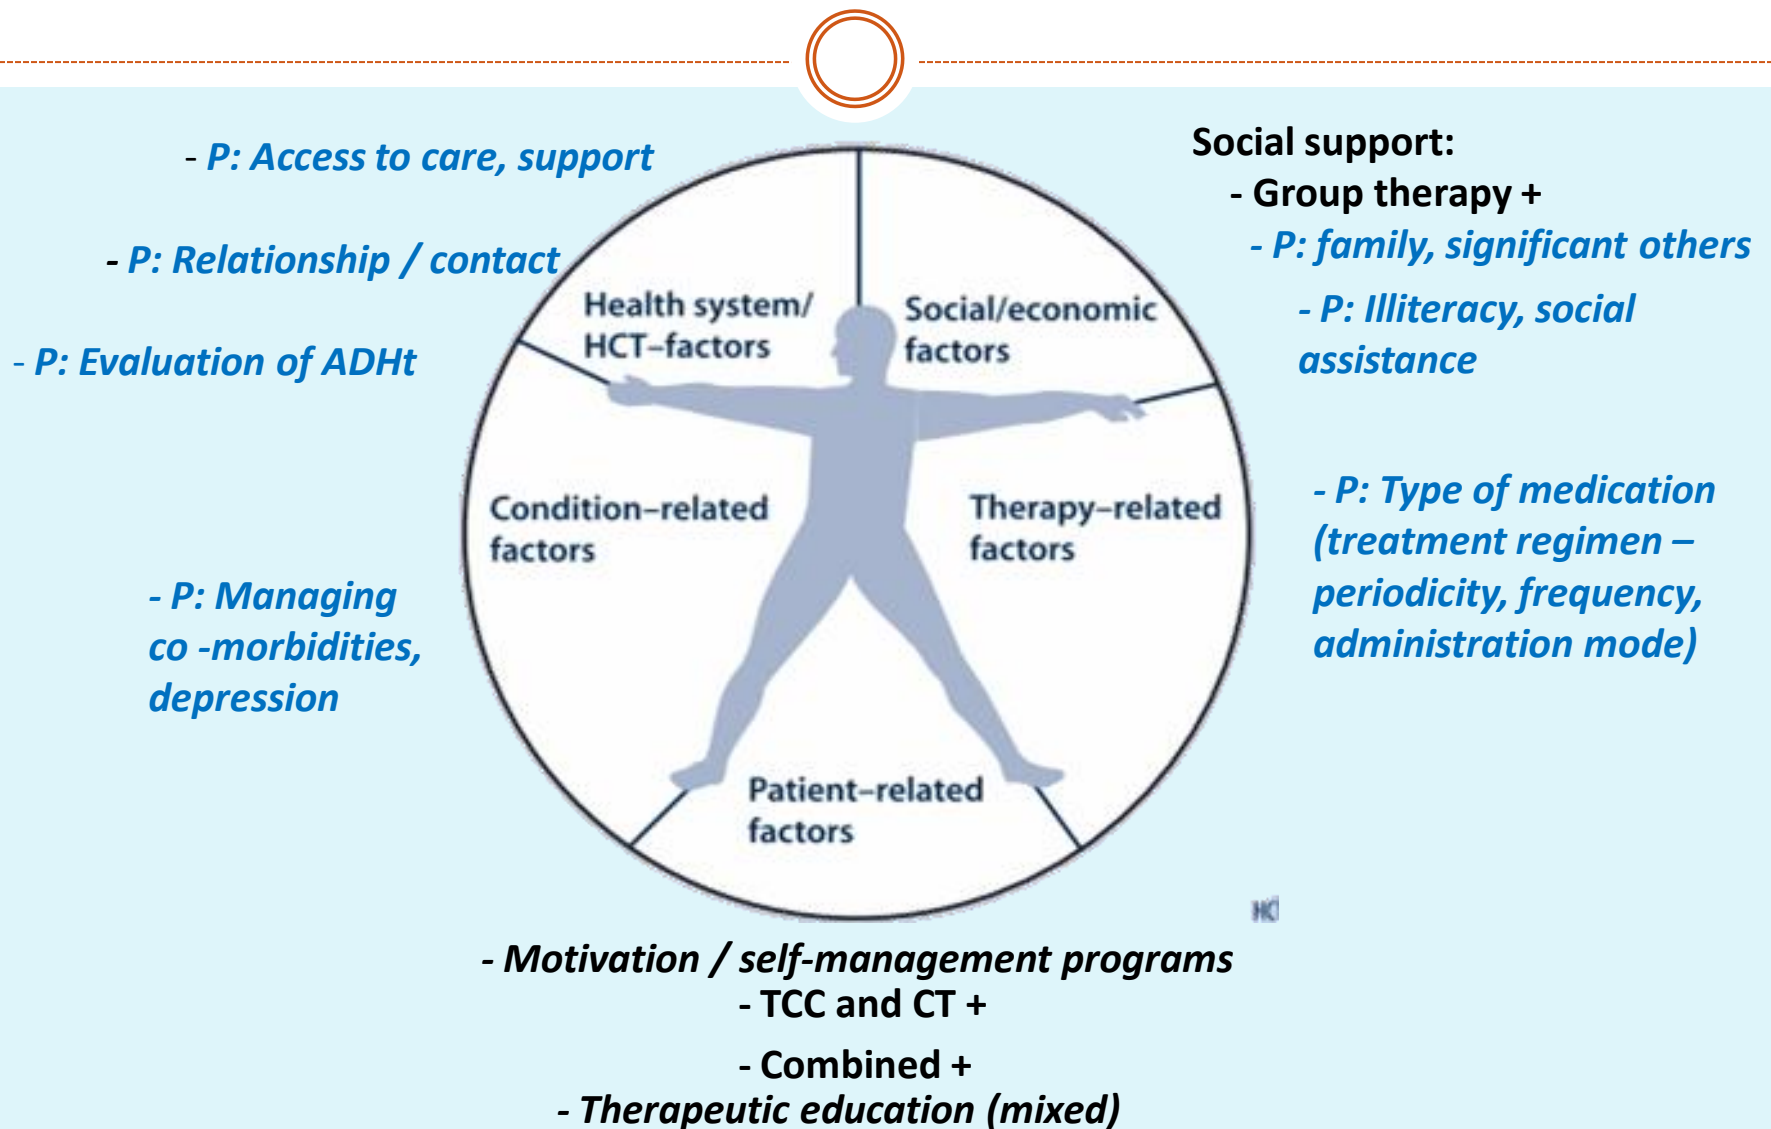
- P: Access to care, support

- P: Relationship / contact

- P: Evaluation of ADHt

Social support:
- Group therapy +
- P: family, significant others
- P: Illiteracy, social assistance

Health system/ HCT–factors

Social/economic factors

Condition–related factors

Therapy–related factors

Patient–related factors

- P: Managing co -morbidities, depression

- P: Type of medication (treatment regimen – periodicity, frequency, administration mode)

HC

- Motivation / self-management programs
- TCC and CT +
- Combined +
- Therapeutic education (mixed)